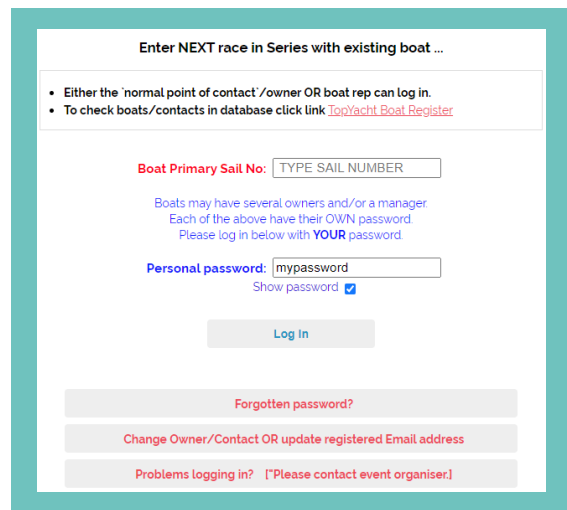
Enter NEXT race in Series with existing boat ...

- Either the `normal point of contact`/owner OR boat rep can log in.
- To check boats/contacts in database click link TopYacht Boat Register

Boat Primary Sail No: TYPE SAIL NUMBER

Boats may have several owners and/or a manager.
Each of the above have their OWN password.
Please log in below with YOUR password.

Personal password: mypassword
Show password

Log In

Forgotten password?

Change Owner/Contact OR update registered Email address

Problems logging in? [*Please contact event organiser.]